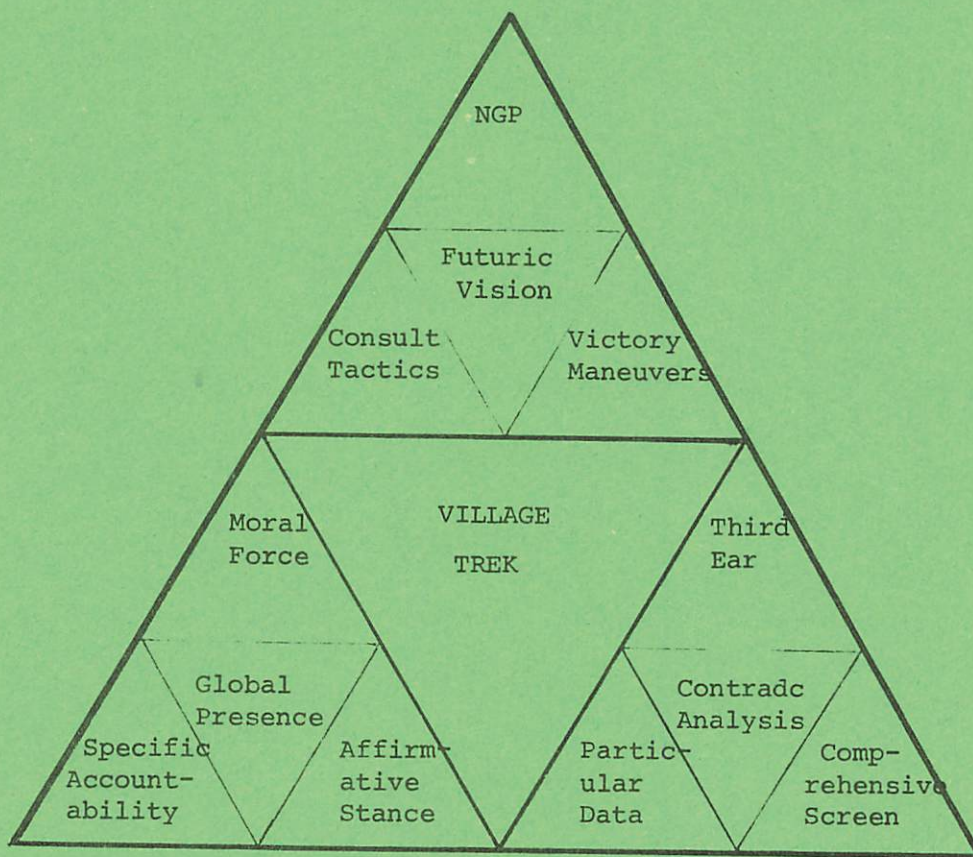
NGP

Futuric Vision

Consult Tactics

Victory Maneuvers

Moral Force

VILLAGE

TREK

Third Ear

Global Presence

Specific Accountability

Affirmative Stance

Contradc Analysis

Particular Data

Comprehensive Screen